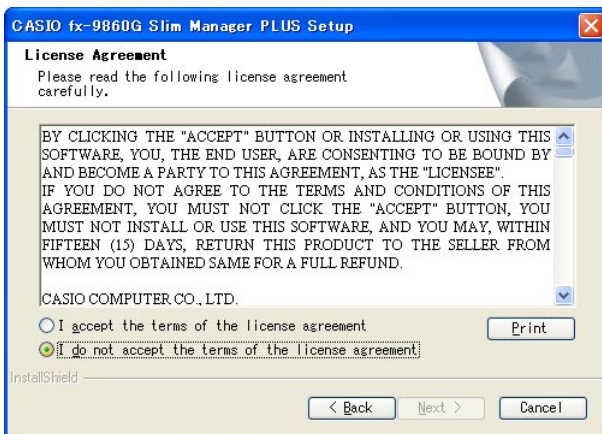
CASIO fx-9860G Slim Manager PLUS Setup

License Agreement

Please read the following license agreement carefully.

BY CLICKING THE "ACCEPT" BUTTON OR INSTALLING OR USING THIS SOFTWARE, YOU, THE END USER, ARE CONSENTING TO BE BOUND BY AND BECOME A PARTY TO THIS AGREEMENT, AS THE "LICENSEE".
IF YOU DO NOT AGREE TO THE TERMS AND CONDITIONS OF THIS AGREEMENT, YOU MUST NOT CLICK THE "ACCEPT" BUTTON, YOU MUST NOT INSTALL OR USE THIS SOFTWARE, AND YOU MAY, WITHIN FIFTEEN (15) DAYS, RETURN THIS PRODUCT TO THE SELLER FROM WHOM YOU OBTAINED SAME FOR A FULL REFUND.

CASIO COMPUTER CO., LTD.

I accept the terms of the license agreement

I do not accept the terms of the license agreement

Print

InstallShield

< Back

Next >

Cancel